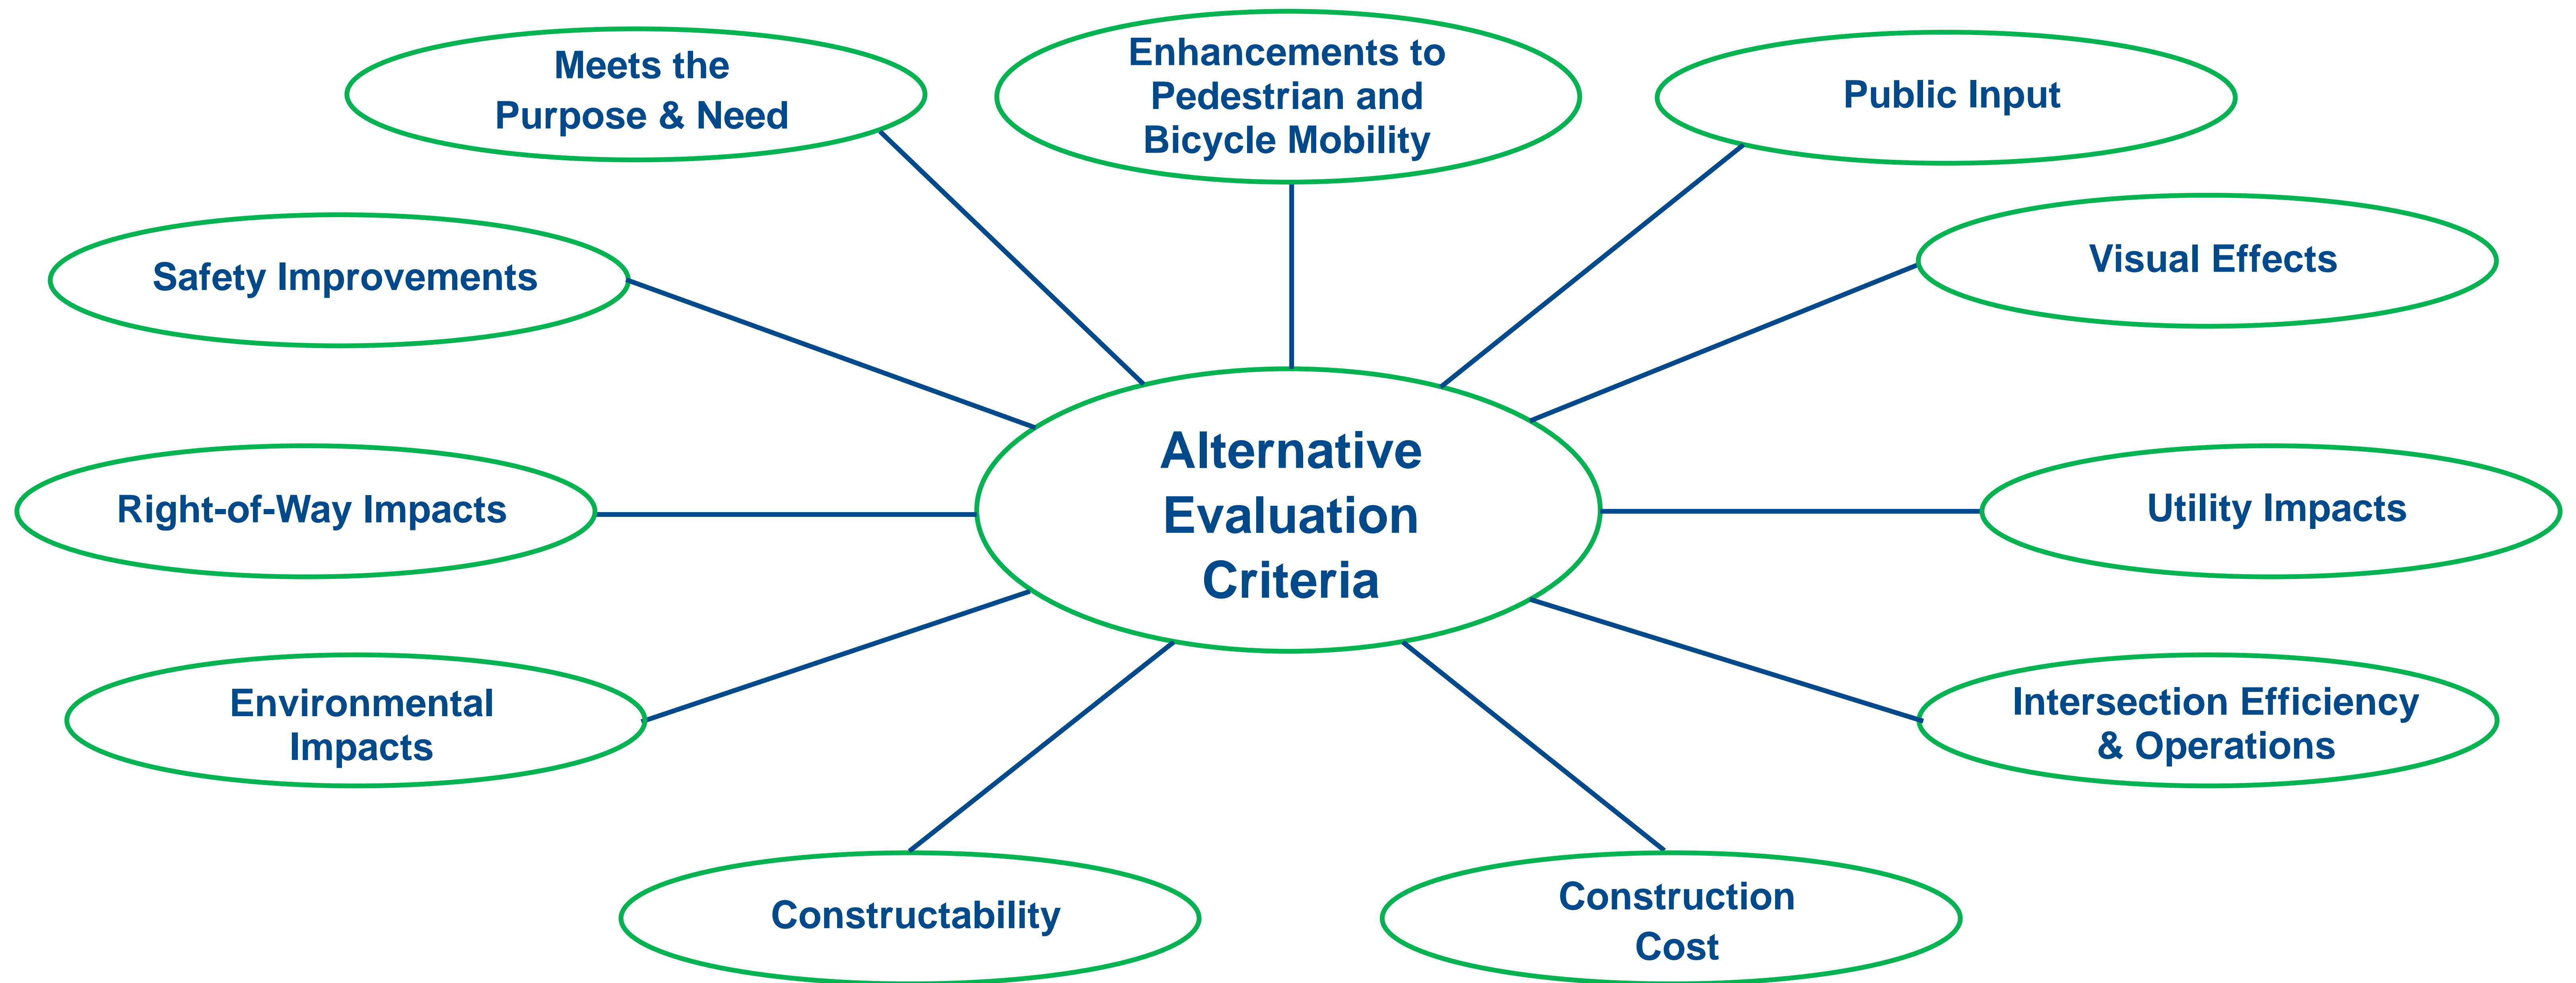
Meets the Purpose & Need

Enhancements to Pedestrian and Bicycle Mobility

Public Input

Safety Improvements

Visual Effects

Alternative Evaluation Criteria

Right-of-Way Impacts

Utility Impacts

Environmental Impacts

Intersection Efficiency & Operations

Constructability

Construction Cost